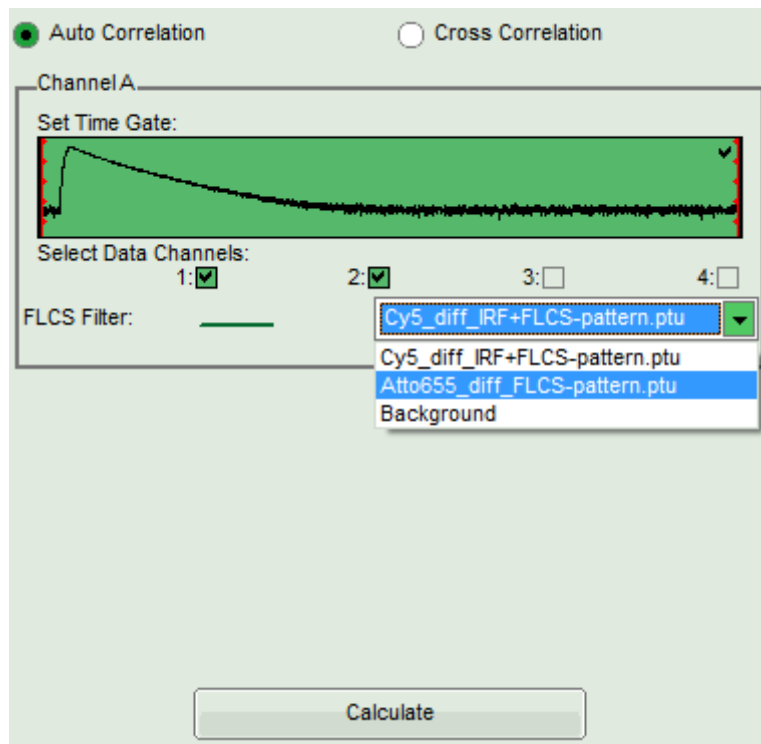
Auto Correlation

Cross Correlation

Channel A

Set Time Gate:

Select Data Channels:

1: 2: 3: 4:

FLCS Filter:

Cy5_diff_IRF+FLCS-pattern.ptu

Cy5_diff_IRF+FLCS-pattern.ptu
Atto655_diff_FLCS-pattern.ptu
Background

Calculate